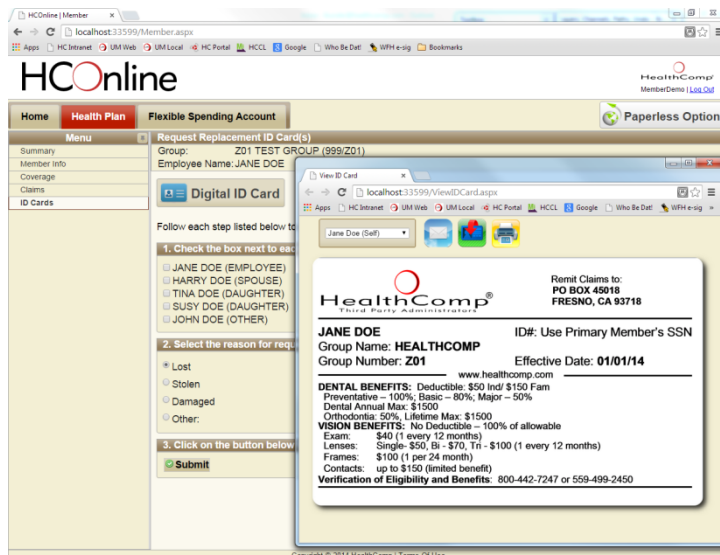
HCOnline | Member

localhost:33599/Member.aspx

Apps HC Intranet UM Web UM Local HC Portal HCCL Google Who Be Dat! WFH e-sig Bookmarks

HCOnline

HealthComp
MemberDemo | Log Out

Home | Health Plan | Flexible Spending Account

Paperless Option

Menu
Summary
Member Info
Coverage
Claims
ID Cards

Request Replacement ID Card(s)
Group: Z01 TEST GROUP (999/Z01)
Employee Name: JANE DOE

Digital ID Card

Follow each step listed below to

1. Check the box next to eac
JANE DOE (EMPLOYEE)
HARRY DOE (SPOUSE)
TINA DOE (DAUGHTER)
SUSY DOE (DAUGHTER)
JOHN DOE (OTHER)

2. Select the reason for requ
Lost
Stolen
Damaged
Other:

3. Click on the button below
Submit

View ID Card

localhost:33599/ViewIDCard.aspx

Apps HC Intranet UM Web UM Local HC Portal HCCL Google Who Be Dat! WFH e-sig

Jane Doe (Self)

HealthComp®
Third Party Administrators

Remit Claims to:
PO BOX 45018
FRESNO, CA 93718

JANE DOE
ID#: Use Primary Member's SSN
Group Name: HEALTHCOMP
Group Number: Z01
Effective Date: 01/01/14
www.healthcomp.com

DENTAL BENEFITS: Deductible: $50 Ind/ $150 Fam
Preventative – 100%; Basic – 80%; Major – 50%
Dental Annual Max: $1500
Orthodontia: 50%, Lifetime Max: $1500
VISION BENEFITS: No Deductible – 100% of allowable
Exam: $40 (1 every 12 months)
Lenses: Single- $50, Bi - $70, Tri - $100 (1 every 12 months)
Frames: $100 (1 per 24 month)
Contacts: up to $150 (limited benefit)
Verification of Eligibility and Benefits: 800-442-7247 or 559-499-2450

Copyright © 2014 HealthComp | Terms Of Use